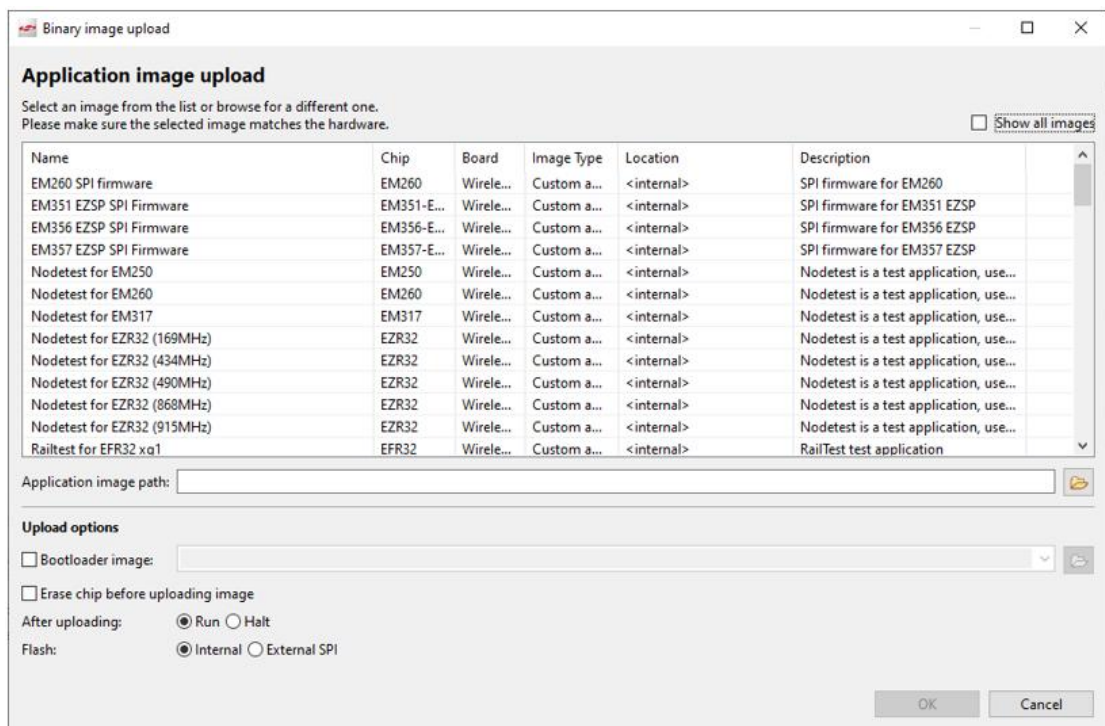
Binary image upload

Application image upload

Select an image from the list or browse for a different one.
Please make sure the selected image matches the hardware.

Show all images

| Name | Chip | Board | Image Type | Location | Description |
|---|---|---|---|---|---|
| EM260 SPI firmware | EM260 | Wirele... | Custom a... | <internal> | SPI firmware for EM260 |
| EM351 EZSP SPI Firmware | EM351-E... | Wirele... | Custom a... | <internal> | SPI firmware for EM351 EZSP |
| EM356 EZSP SPI Firmware | EM356-E... | Wirele... | Custom a... | <internal> | SPI firmware for EM356 EZSP |
| EM357 EZSP SPI Firmware | EM357-E... | Wirele... | Custom a... | <internal> | SPI firmware for EM357 EZSP |
| Nodetest for EM250 | EM250 | Wirele... | Custom a... | <internal> | Nodetest is a test application, use... |
| Nodetest for EM260 | EM260 | Wirele... | Custom a... | <internal> | Nodetest is a test application, use... |
| Nodetest for EM317 | EM317 | Wirele... | Custom a... | <internal> | Nodetest is a test application, use... |
| Nodetest for EZR32 (169MHz) | EZR32 | Wirele... | Custom a... | <internal> | Nodetest is a test application, use... |
| Nodetest for EZR32 (434MHz) | EZR32 | Wirele... | Custom a... | <internal> | Nodetest is a test application, use... |
| Nodetest for EZR32 (490MHz) | EZR32 | Wirele... | Custom a... | <internal> | Nodetest is a test application, use... |
| Nodetest for EZR32 (868MHz) | EZR32 | Wirele... | Custom a... | <internal> | Nodetest is a test application, use... |
| Nodetest for EZR32 (915MHz) | EZR32 | Wirele... | Custom a... | <internal> | Nodetest is a test application, use... |
| Railtest for EFR32 xg1 | EFR32 | Wirele... | Custom a... | <internal> | RailTest test application |

Application image path:

Upload options

Bootloader image:

Erase chip before uploading image

After uploading: Run Halt

Flash: Internal External SPI

OK Cancel